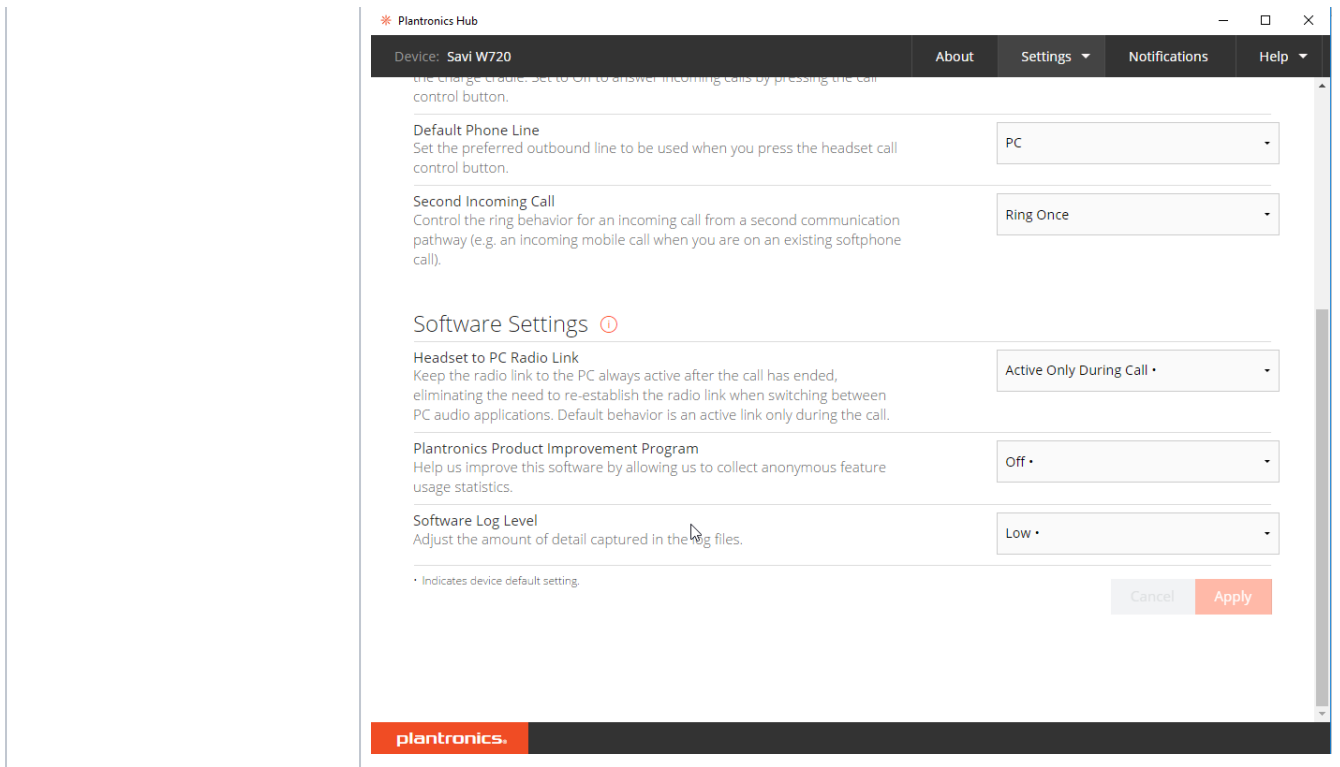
Plantronics Hub

Device: Savi W720

About

Settings

Notifications

Help

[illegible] the charge cradle. Set to Off to answer incoming calls by pressing the call control button.

Default Phone Line
Set the preferred outbound line to be used when you press the headset call control button.

PC

Second Incoming Call
Control the ring behavior for an incoming call from a second communication pathway (e.g. an incoming mobile call when you are on an existing softphone call).

Ring Once

Software Settings

Headset to PC Radio Link
Keep the radio link to the PC always active after the call has ended, eliminating the need to re-establish the radio link when switching between PC audio applications. Default behavior is an active link only during the call.

Active Only During Call •

Plantronics Product Improvement Program
Help us improve this software by allowing us to collect anonymous feature usage statistics.

Off •

Software Log Level
Adjust the amount of detail captured in the log files.

Low •

• Indicates device default setting.

Cancel

Apply

plantronics.